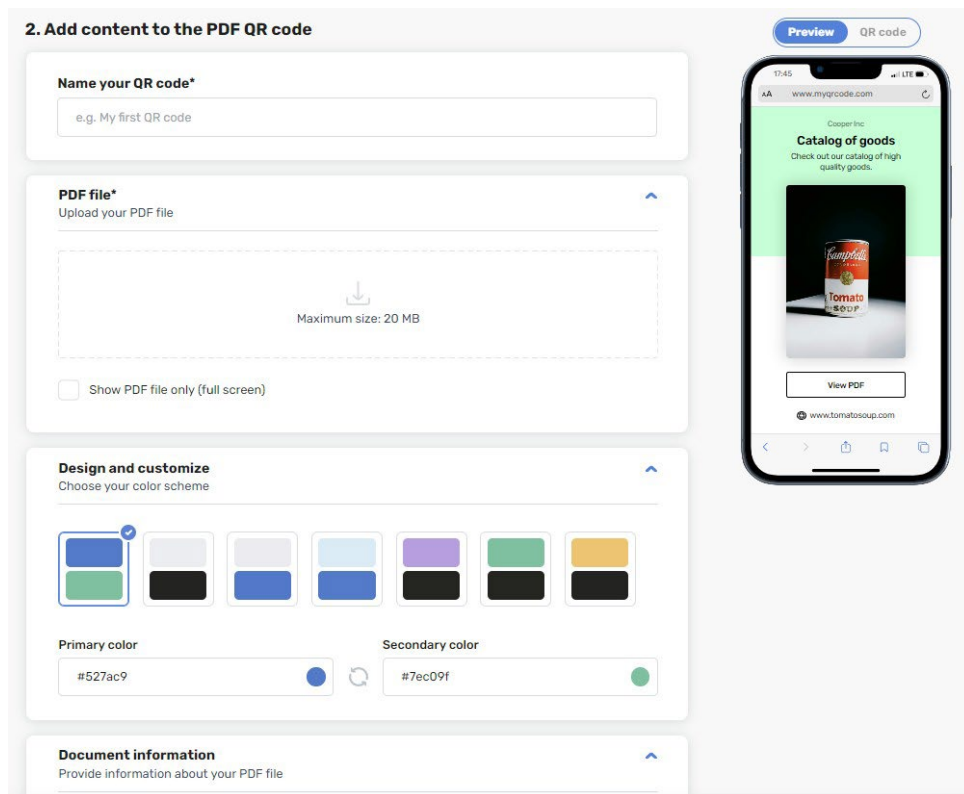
2. Add content to the PDF QR code

Preview QR code

Name your QR code*

e.g. My first QR code

PDF file*
Upload your PDF file

Maximum size: 20 MB

Show PDF file only (full screen)

Design and customize
Choose your color scheme

Primary color
#527ac9

Secondary color
#7ec09f

Document information
Provide information about your PDF file

17:45 LTE
AA www.myqrcode.com

Cooper Inc
Catalog of goods
Check out our catalog of high quality goods.

Campbell's
Tomato
SOUP

View PDF

www.tomatosoup.com